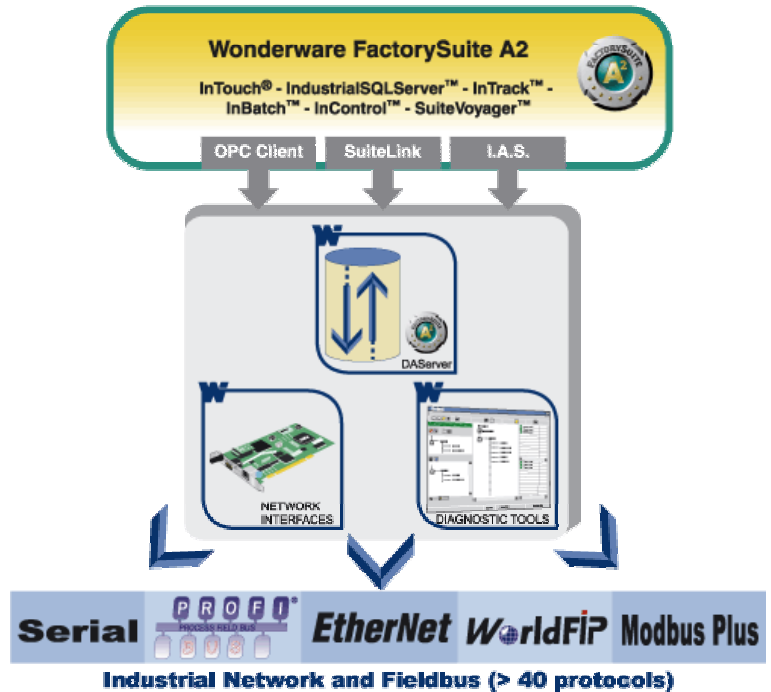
Wonderware FactorySuite A2

InTouch® - IndustrialSQLServer™ - InTrack™ - InBatch™ - InControl™ - SuiteVoyager™

FACTORYSUITE A2

OPC Client

SuiteLink

I.A.S.

W

DAServer

W

NETWORK INTERFACES

W

DIAGNOSTIC TOOLS

Serial

PROFI®
PROCESS FIELD BUS

EtherNet

WorldFIP

Modbus Plus

Industrial Network and Fieldbus (> 40 protocols)